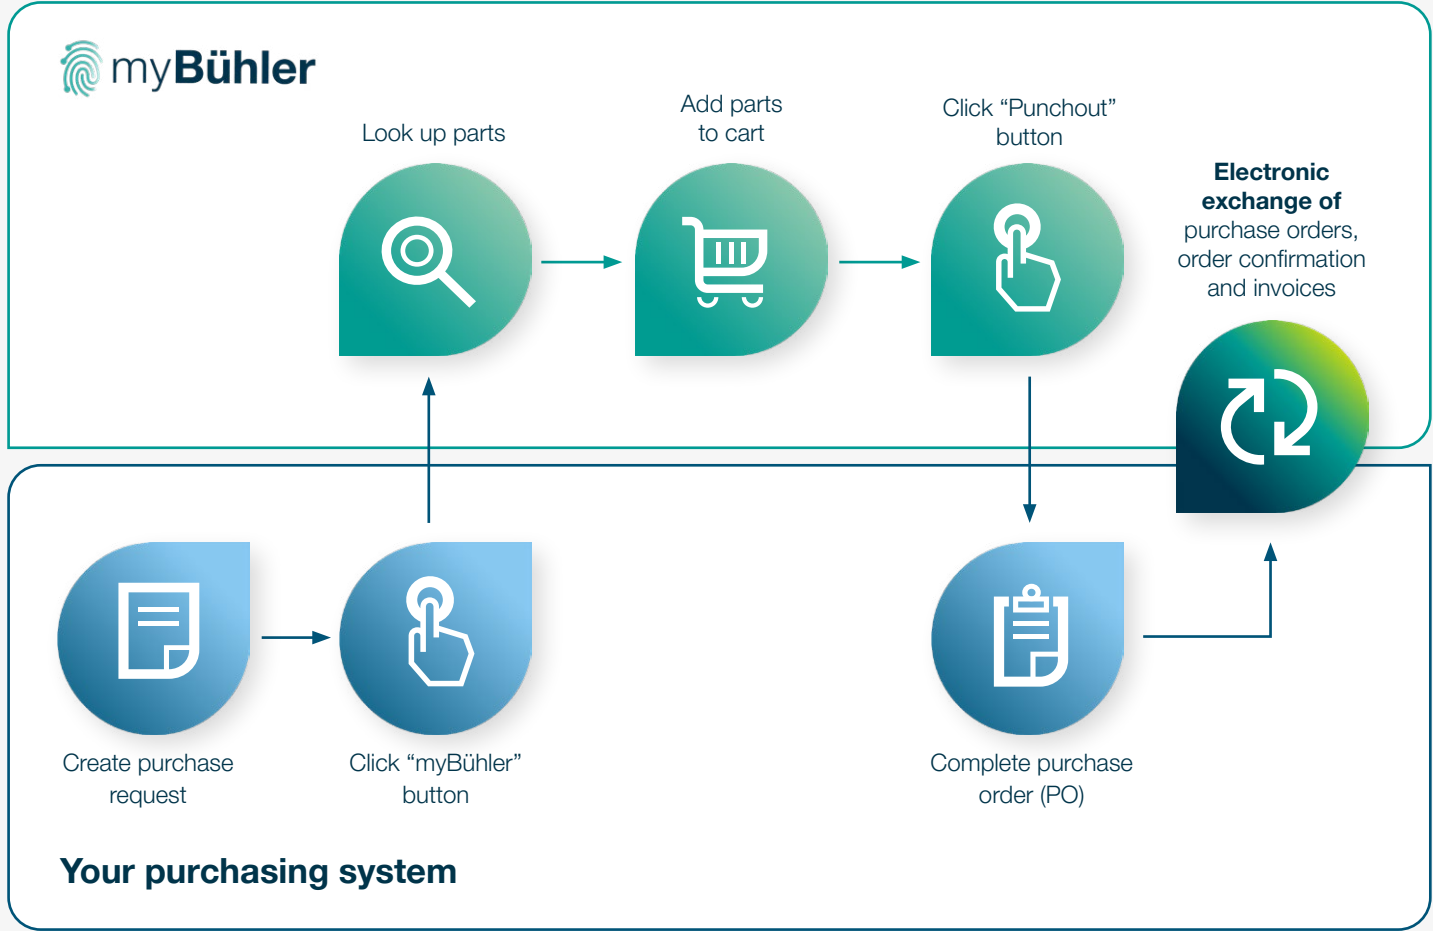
myBühler

Look up parts

Add parts to cart

Click “Punchout” button

**Electronic exchange of** purchase orders, order confirmation and invoices

Create purchase request

Click “myBühler” button

Complete purchase order (PO)

Your purchasing system